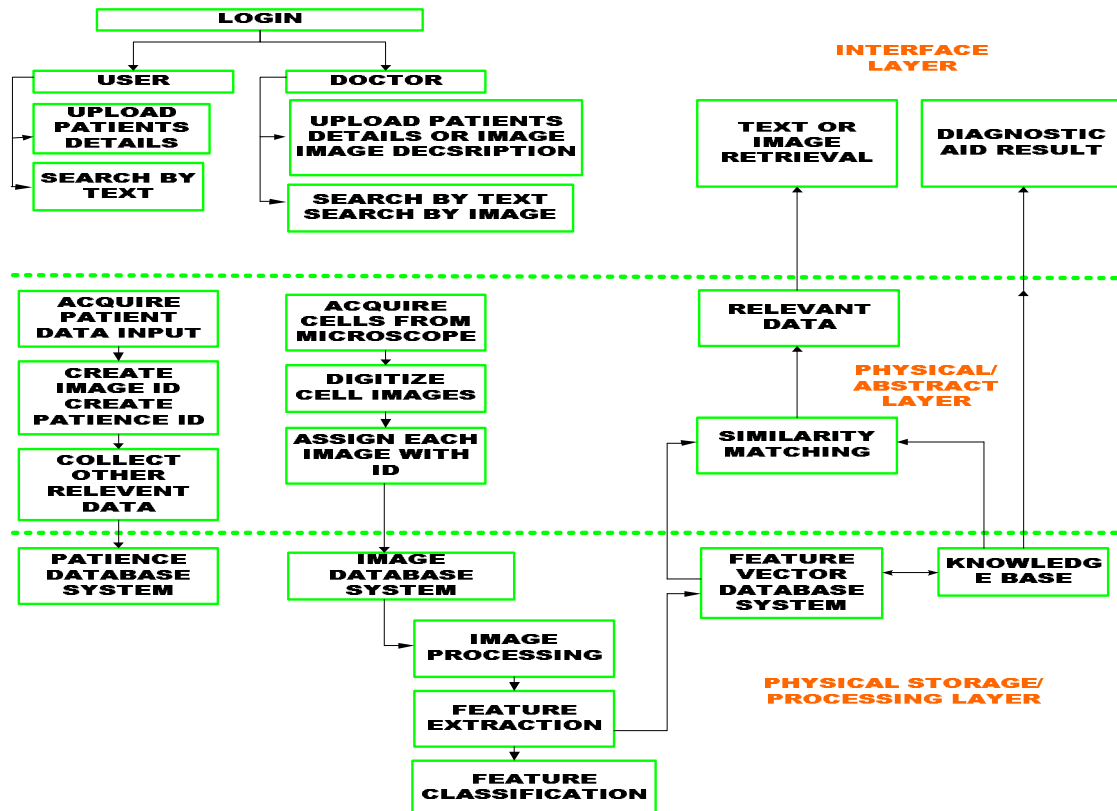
LOGIN

USER

UPLOAD PATIENTS DETAILS

SEARCH BY TEXT

DOCTOR

UPLOAD PATIENTS DETAILS OR IMAGE IMAGE DECSRIPTION

SEARCH BY TEXT SEARCH BY IMAGE

INTERFACE LAYER

TEXT OR IMAGE RETRIEVAL

DIAGNOSTIC AID RESULT

ACQUIRE PATIENT DATA INPUT

CREATE IMAGE ID CREATE PATIENCE ID

COLLECT OTHER RELEVENT DATA

ACQUIRE CELLS FROM MICROSCOPE

DIGITIZE CELL IMAGES

ASSIGN EACH IMAGE WITH ID

RELEVANT DATA

PHYSICAL/ ABSTRACT LAYER

SIMILARITY MATCHING

PATIENCE DATABASE SYSTEM

IMAGE DATABASE SYSTEM

FEATURE VECTOR DATABASE SYSTEM

KNOWLEDG E BASE

IMAGE PROCESSING

PHYSICAL STORAGE/ PROCESSING LAYER

FEATURE EXTRACTION

FEATURE CLASSIFICATION